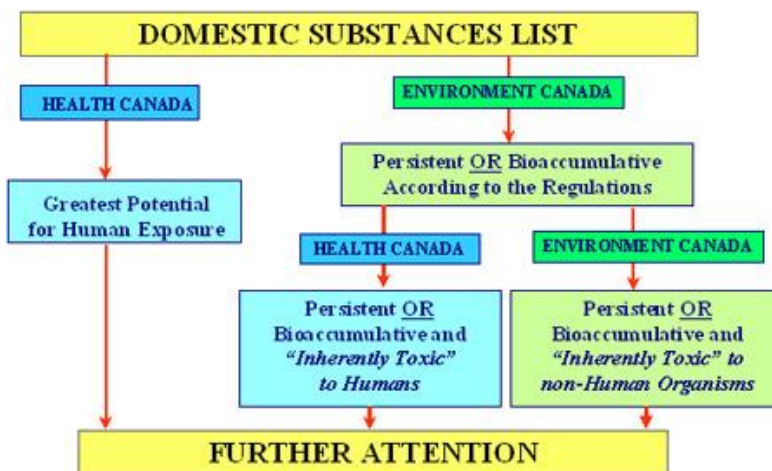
DOMESTIC SUBSTANCES LIST

HEALTH CANADA

ENVIRONMENT CANADA

Greatest Potential for Human Exposure

Persistent OR Bioaccumulative According to the Regulations

HEALTH CANADA

ENVIRONMENT CANADA

Persistent OR Bioaccumulative and *"Inherently Toxic" to Humans*

Persistent OR Bioaccumulative and *"Inherently Toxic" to non-Human Organisms*

FURTHER ATTENTION